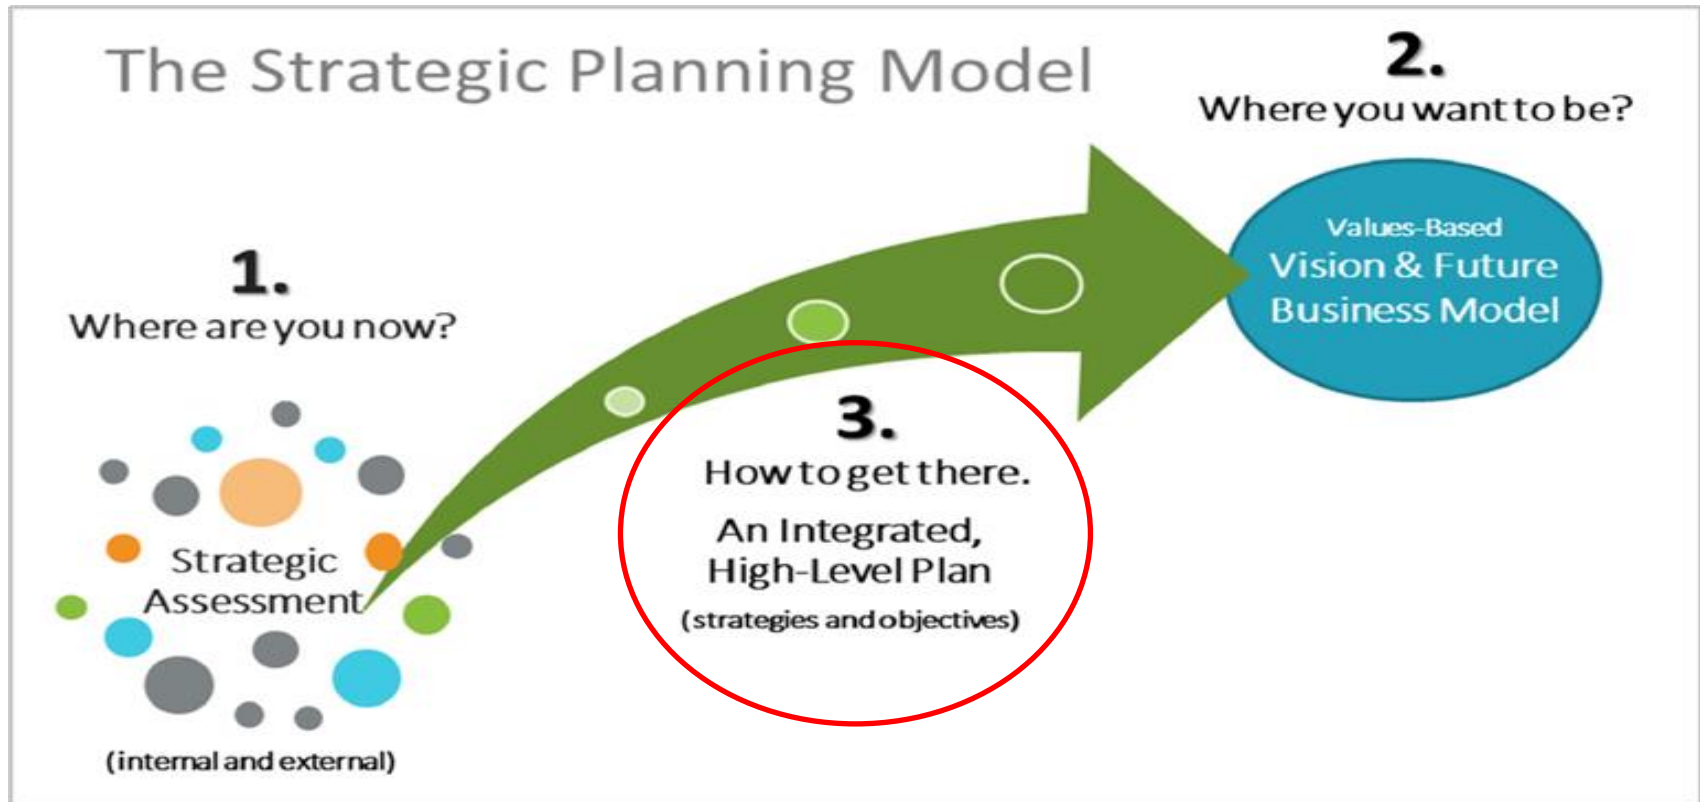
The Strategic Planning Model

2.
Where you want to be?

Values-Based
Vision & Future
Business Model

1.
Where are you now?

Strategic
Assessment

(internal and external)

3.
How to get there.

An Integrated,
High-Level Plan

(strategies and objectives)